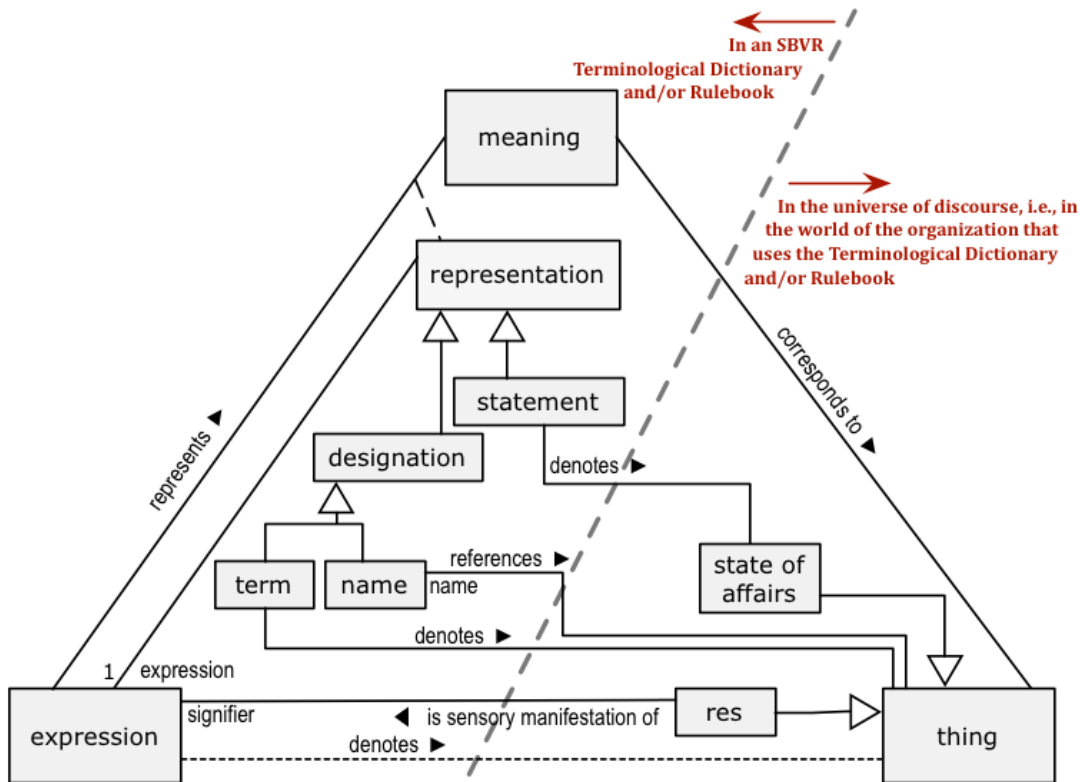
In an SBVR Terminological Dictionary and/or Rulebook

In the universe of discourse, i.e., in the world of the organization that uses the Terminological Dictionary and/or Rulebook

meaning

representation

statement

designation

term

name

state of affairs

represents ▶

corresponds to ▶

denotes ▶

references ▶

name

denotes ▶

1 expression

signifier

◀ is sensory manifestation of

res

expression

denotes ▶

thing